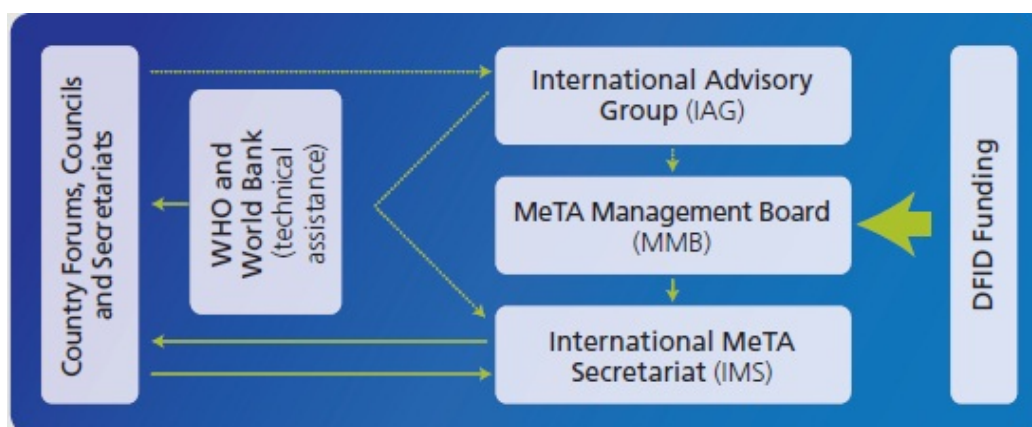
Country Forums, Councils and Secretariats

WHO and World Bank (technical assistance)

International Advisory Group (IAG)

MeTA Management Board (MMB)

International MeTA Secretariat (IMS)

DFID Funding